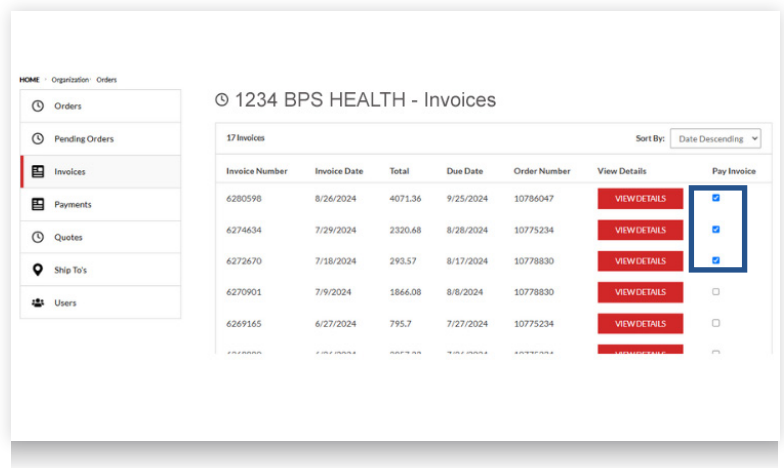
HOME › Organization › Orders

Orders
Pending Orders
Invoices
Payments
Quotes
Ship To's
Users

1234 BPS HEALTH - Invoices

17 Invoices

Sort By: Date Descending

| Invoice Number | Invoice Date | Total | Due Date | Order Number | View Details | Pay Invoice |
|---|---|---|---|---|---|---|
| 6280598 | 8/26/2024 | 4071.36 | 9/25/2024 | 10786047 | VIEW DETAILS | ☑ |
| 6274634 | 7/29/2024 | 2320.68 | 8/28/2024 | 10775234 | VIEW DETAILS | ☑ |
| 6272670 | 7/18/2024 | 293.57 | 8/17/2024 | 10778830 | VIEW DETAILS | ☑ |
| 6270901 | 7/9/2024 | 1866.08 | 8/8/2024 | 10778830 | VIEW DETAILS | ☐ |
| 6269165 | 6/27/2024 | 795.7 | 7/27/2024 | 10775234 | VIEW DETAILS | ☐ |
| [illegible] | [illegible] | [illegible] | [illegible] | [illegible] | VIEW DETAILS | ☐ |